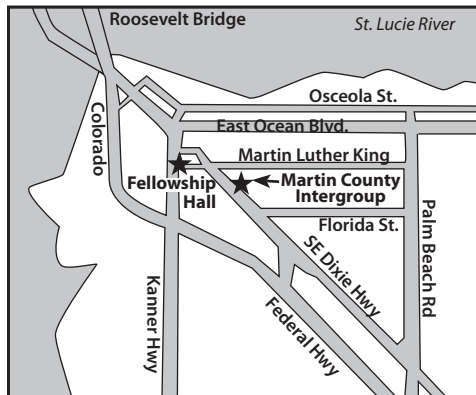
Roosevelt Bridge

St. Lucie River

Osceola St.

Colorado

East Ocean Blvd.

Martin Luther King

Fellowship Hall

Martin County Intergroup

Florida St.

Palm Beach Rd

SE Dixie Hwy

Kanner Hwy

Federal Hwy